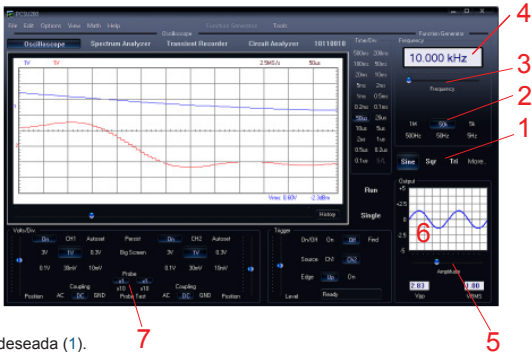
PCSU200
File Edit Options View Math Help
Oscilloscope
Function Generator
Tools
Oscilloscope
Spectrum Analyzer
Transient Recorder
Circuit Analyzer
10110010
Function Generator
4
1V
5V
2.5MS/s
50us
Time/Div.
500ms 200ms
100ms 50ms
20ms 10ms
5ms 2ms
1ms 0.5ms
0.2ms 0.1ms
50us 20us
10us 5us
2us 1us
0.5us 0.2us
0.1us
Frequency
10.000 kHz
3
Frequency
2
1M
50k
5k
500Hz
50Hz
5Hz
1
Sine
Sqr
Tri
More...
Output
+5
+2.5
0
-2.5
-5
6
Vrms: 0.60V
-2.38Bs
History
Run
Single
Volts/Div.
On
CH1
Autoset
Persist
On
CH2
Autoset
3V
1V
0.3V
Big Screen
3V
1V
0.3V
0.1V
30mV
10mV
0.1V
30mV
10mV
Probe
x1
x10
x1
x10
Position
AC
DC
GND
Coupling
Probe Test
Coupling
AC
DC
GND
Position
Trigger
On/Off
On
Off
Find
Source
CH1
Ch2
Edge
Up
Dn
Level
Ready
Amplitude
2.83
Vpp
1.00
VRMS
7
5
deseada (1).